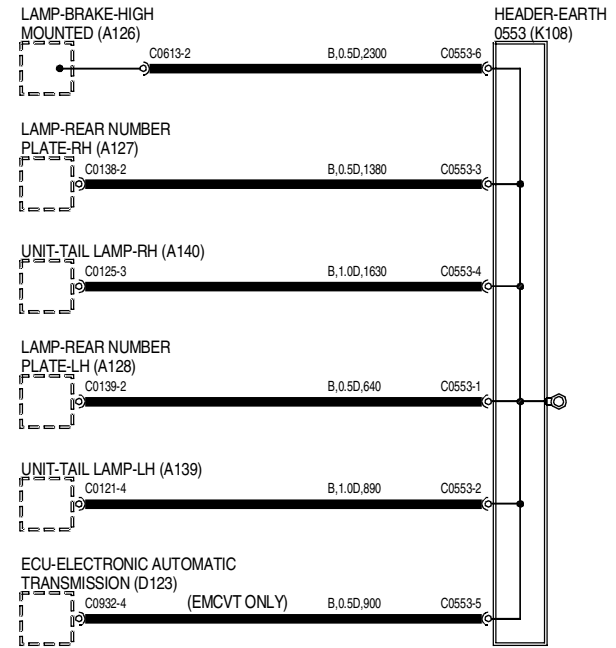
LAMP-BRAKE-HIGH MOUNTED (A126)

HEADER-EARTH 0553 (K108)

C0613-2 B,0.5D,2300 C0553-6

LAMP-REAR NUMBER PLATE-RH (A127)

C0138-2 B,0.5D,1380 C0553-3

UNIT-TAIL LAMP-RH (A140)

C0125-3 B,1.0D,1630 C0553-4

LAMP-REAR NUMBER PLATE-LH (A128)

C0139-2 B,0.5D,640 C0553-1

UNIT-TAIL LAMP-LH (A139)

C0121-4 B,1.0D,890 C0553-2

ECU-ELECTRONIC AUTOMATIC TRANSMISSION (D123)

C0932-4 (EMCVT ONLY) B,0.5D,900 C0553-5